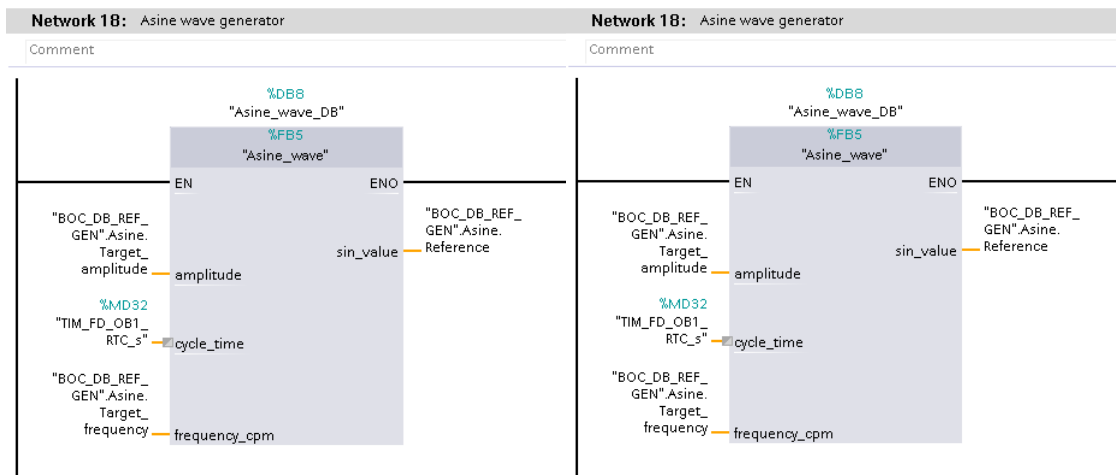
Network 18: Asine wave generator

Comment

%DB8
"Asine_wave_DB"

%FB5
"Asine_wave"

EN

ENO

"BOC_DB_REF_GEN".Asine.Target_amplitude

amplitude

sin_value

"BOC_DB_REF_GEN".Asine.Reference

%MD32
"TIM_FD_OB1_RTC_s"

cycle_time

"BOC_DB_REF_GEN".Asine.Target_frequency

frequency_cpm

Network 18: Asine wave generator

Comment

%DB8
"Asine_wave_DB"

%FB5
"Asine_wave"

EN

ENO

"BOC_DB_REF_GEN".Asine.Target_amplitude

amplitude

sin_value

"BOC_DB_REF_GEN".Asine.Reference

%MD32
"TIM_FD_OB1_RTC_s"

cycle_time

"BOC_DB_REF_GEN".Asine.Target_frequency

frequency_cpm